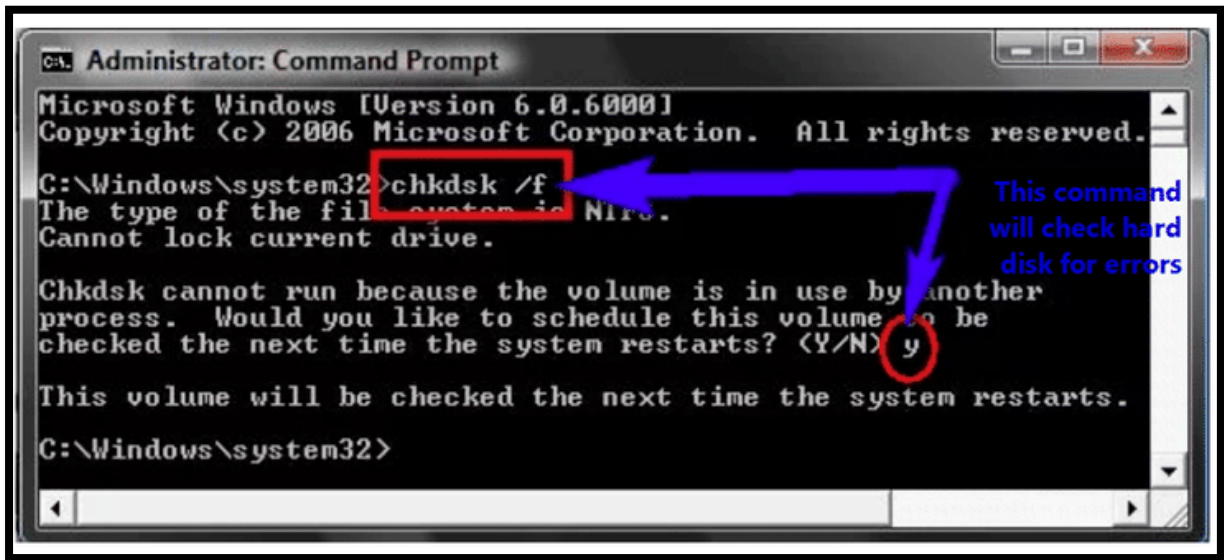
C:\ Administrator: Command Prompt

Microsoft Windows [Version 6.0.6000]
Copyright (c) 2006 Microsoft Corporation. All rights reserved.

C:\Windows\system32>chkdsk /f
The type of the file system is NTFS.
Cannot lock current drive.

Chkdsk cannot run because the volume is in use by another process. Would you like to schedule this volume to be checked the next time the system restarts? (Y/N) y

This volume will be checked the next time the system restarts.

C:\Windows\system32>

This command will check hard disk for errors